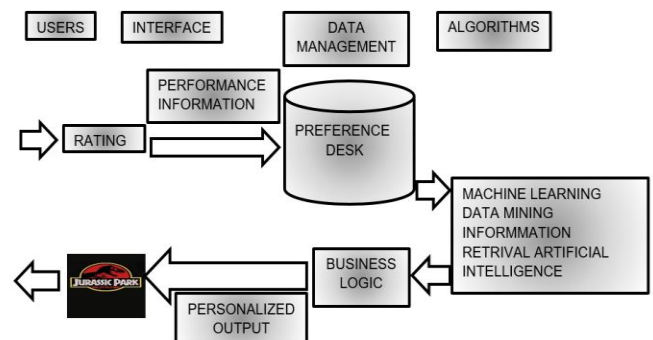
USERS

INTERFACE

DATA MANAGEMENT

ALGORITHMS

PERFORMANCE INFORMATION

RATING

PREFERENCE DESK

MACHINE LEARNING
DATA MINING
INFORMMATION
RETRIVAL ARTIFICIAL
INTELLIGENCE

BUSINESS LOGIC

JURASSIC PARK

PERSONALIZED OUTPUT